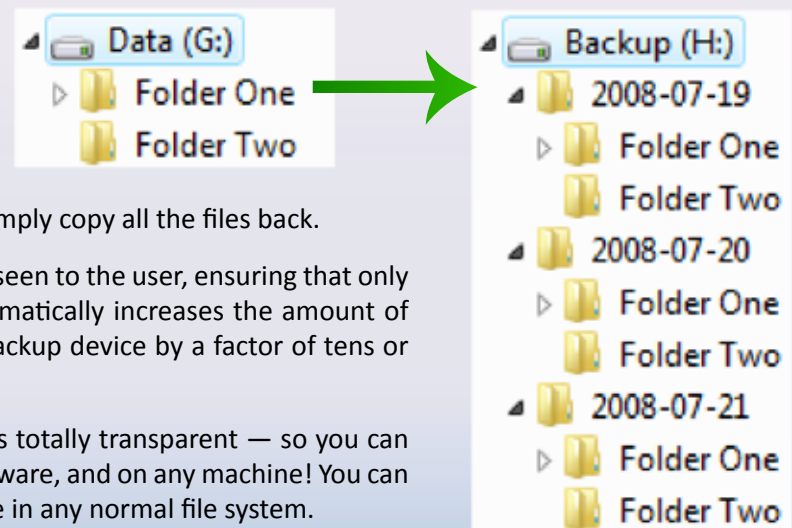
Data (G:)
Folder One
Folder Two

Backup (H:)
2008-07-19
Folder One
Folder Two
2008-07-20
Folder One
Folder Two
2008-07-21
Folder One
Folder Two

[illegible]mply copy all the files back.

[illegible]seen to the user, ensuring that only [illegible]matically increases the amount of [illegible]ackup device by a factor of tens or

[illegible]s totally transparent — so you can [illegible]ware, and on any machine! You can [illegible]e in any normal file system.